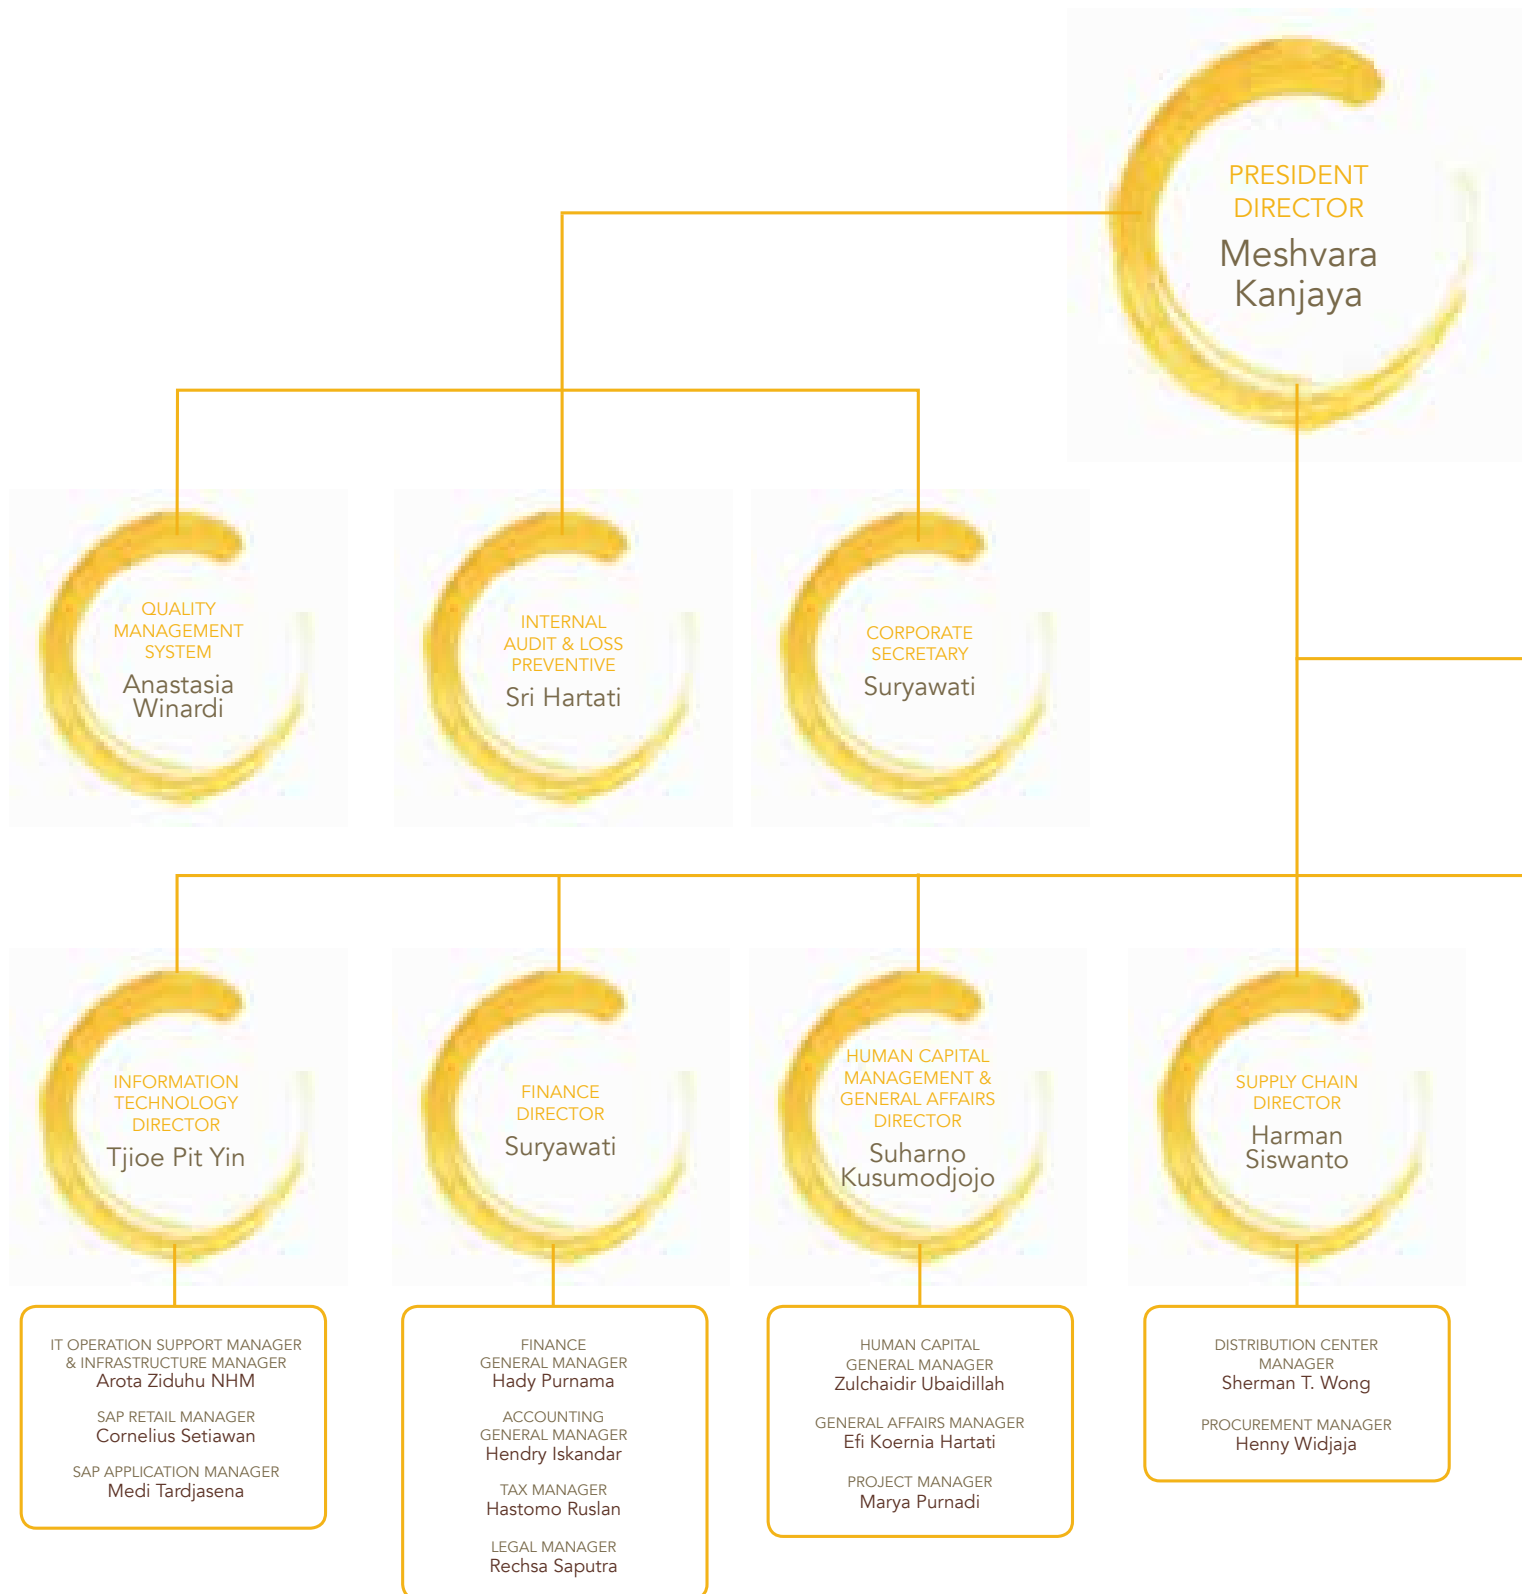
PRESIDENT DIRECTOR
Meshvara Kanjaya

QUALITY MANAGEMENT SYSTEM
Anastasia Winardi

INTERNAL AUDIT & LOSS PREVENTIVE
Sri Hartati

CORPORATE SECRETARY
Suryawati

INFORMATION TECHNOLOGY DIRECTOR
Tjioe Pit Yin

IT OPERATION SUPPORT MANAGER & INFRASTRUCTURE MANAGER
Arota Ziduhu NHM

SAP RETAIL MANAGER
Cornelius Setiawan

SAP APPLICATION MANAGER
Medi Tardjasena

FINANCE DIRECTOR
Suryawati

FINANCE GENERAL MANAGER
Hady Purnama

ACCOUNTING GENERAL MANAGER
Hendry Iskandar

TAX MANAGER
Hastomo Ruslan

LEGAL MANAGER
Rechsa Saputra

HUMAN CAPITAL MANAGEMENT & GENERAL AFFAIRS DIRECTOR
Suharno Kusumodjojo

HUMAN CAPITAL GENERAL MANAGER
Zulchaidir Ubaidillah

GENERAL AFFAIRS MANAGER
Efi Koernia Hartati

PROJECT MANAGER
Marya Purnadi

SUPPLY CHAIN DIRECTOR
Harman Siswanto

DISTRIBUTION CENTER MANAGER
Sherman T. Wong

PROCUREMENT MANAGER
Henny Widjaja